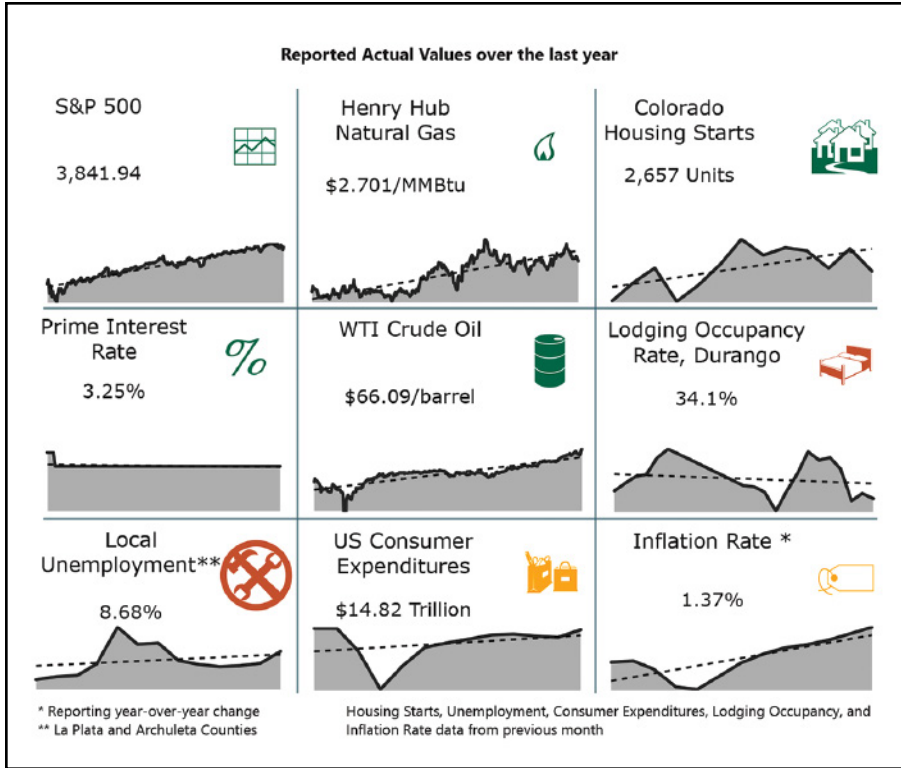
Reported Actual Values over the last year

S&P 500

3,841.94

Henry Hub Natural Gas

$2.701/MMBtu

Colorado Housing Starts

2,657 Units

Prime Interest Rate

%

3.25%

WTI Crude Oil

$66.09/barrel

Lodging Occupancy Rate, Durango

34.1%

Local Unemployment**

8.68%

US Consumer Expenditures

$14.82 Trillion

Inflation Rate *

1.37%

* Reporting year-over-year change
** La Plata and Archuleta Counties

Housing Starts, Unemployment, Consumer Expenditures, Lodging Occupancy, and Inflation Rate data from previous month